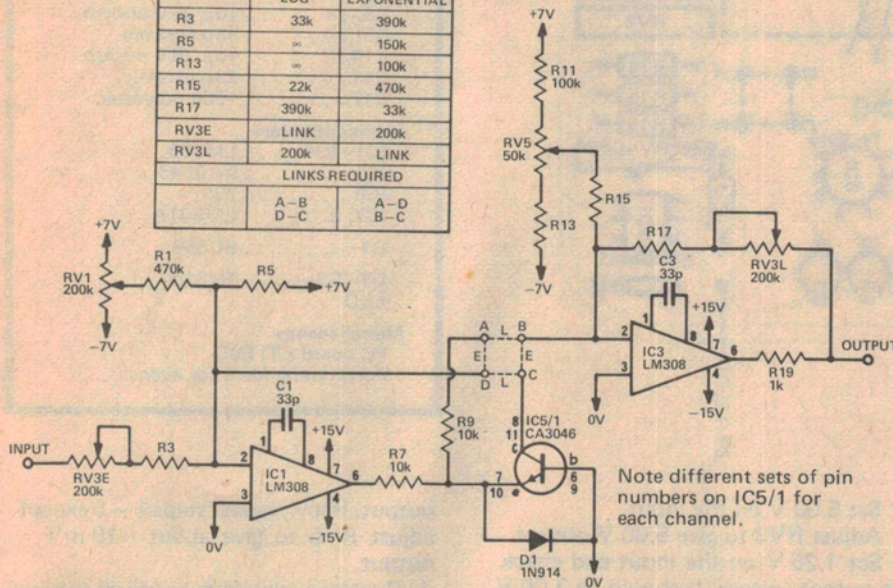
| | LOG | EXPONENTIAL |
|---|---|---|
| R3 | 33k | 390k |
| R5 | ∞ | 150k |
| R13 | ∞ | 100k |
| R15 | 22k | 470k |
| R17 | 390k | 33k |
| RV3E | LINK | 200k |
| RV3L | 200k | LINK |
| LINKS REQUIRED | | |
| | A–B D–C | A–D B–C |

+7V
R11 100k
RV5 50k
R15
R13
−7V
R17
RV3L 200k
C3 33p
+15V
+7V
RV1 200k
−7V
R1 470k
R5
+7V
A L B
E E
D L C
2
1
8
IC3 LM308
3
4
6
7
R19 1k
OUTPUT
0V
−15V
C1 33p
+15V
R9 10k
8 11 c
IC5/1 CA3046
INPUT
RV3E 200k
R3
2
3
1
8
IC1 LM308
7
6
4
R7 10k
7
10 e
b
6 9
0V
−15V
D1 1N914
0V
Note different sets of pin numbers on IC5/1 for each channel.